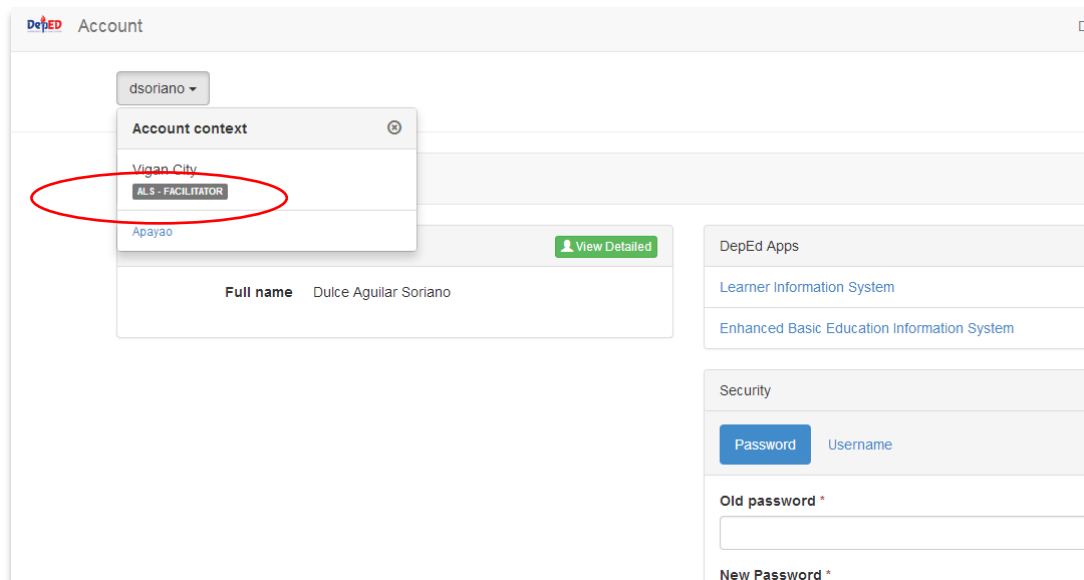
DepED Account

D

dsoriano

Account context

Vigan City
ALS - FACILITATOR

Apayao

View Detailed

Full name Dulce Aguilar Soriano

DepEd Apps

Learner Information System

Enhanced Basic Education Information System

Security

Password Username

Old password *

New Password *